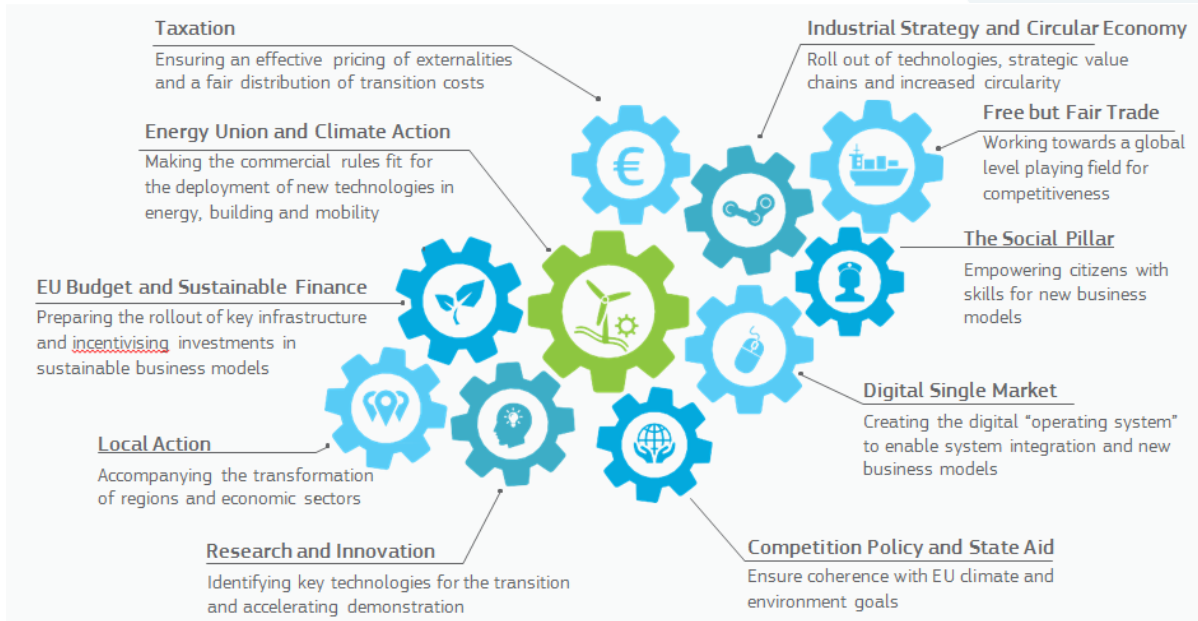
Taxation
Ensuring an effective pricing of externalities and a fair distribution of transition costs

Industrial Strategy and Circular Economy
Roll out of technologies, strategic value chains and increased circularity

Free but Fair Trade
Working towards a global level playing field for competitiveness

Energy Union and Climate Action
Making the commercial rules fit for the deployment of new technologies in energy, building and mobility

The Social Pillar
Empowering citizens with skills for new business models

EU Budget and Sustainable Finance
Preparing the rollout of key infrastructure and incentivising investments in sustainable business models

Digital Single Market
Creating the digital "operating system" to enable system integration and new business models

Local Action
Accompanying the transformation of regions and economic sectors

Research and Innovation
Identifying key technologies for the transition and accelerating demonstration

Competition Policy and State Aid
Ensure coherence with EU climate and environment goals